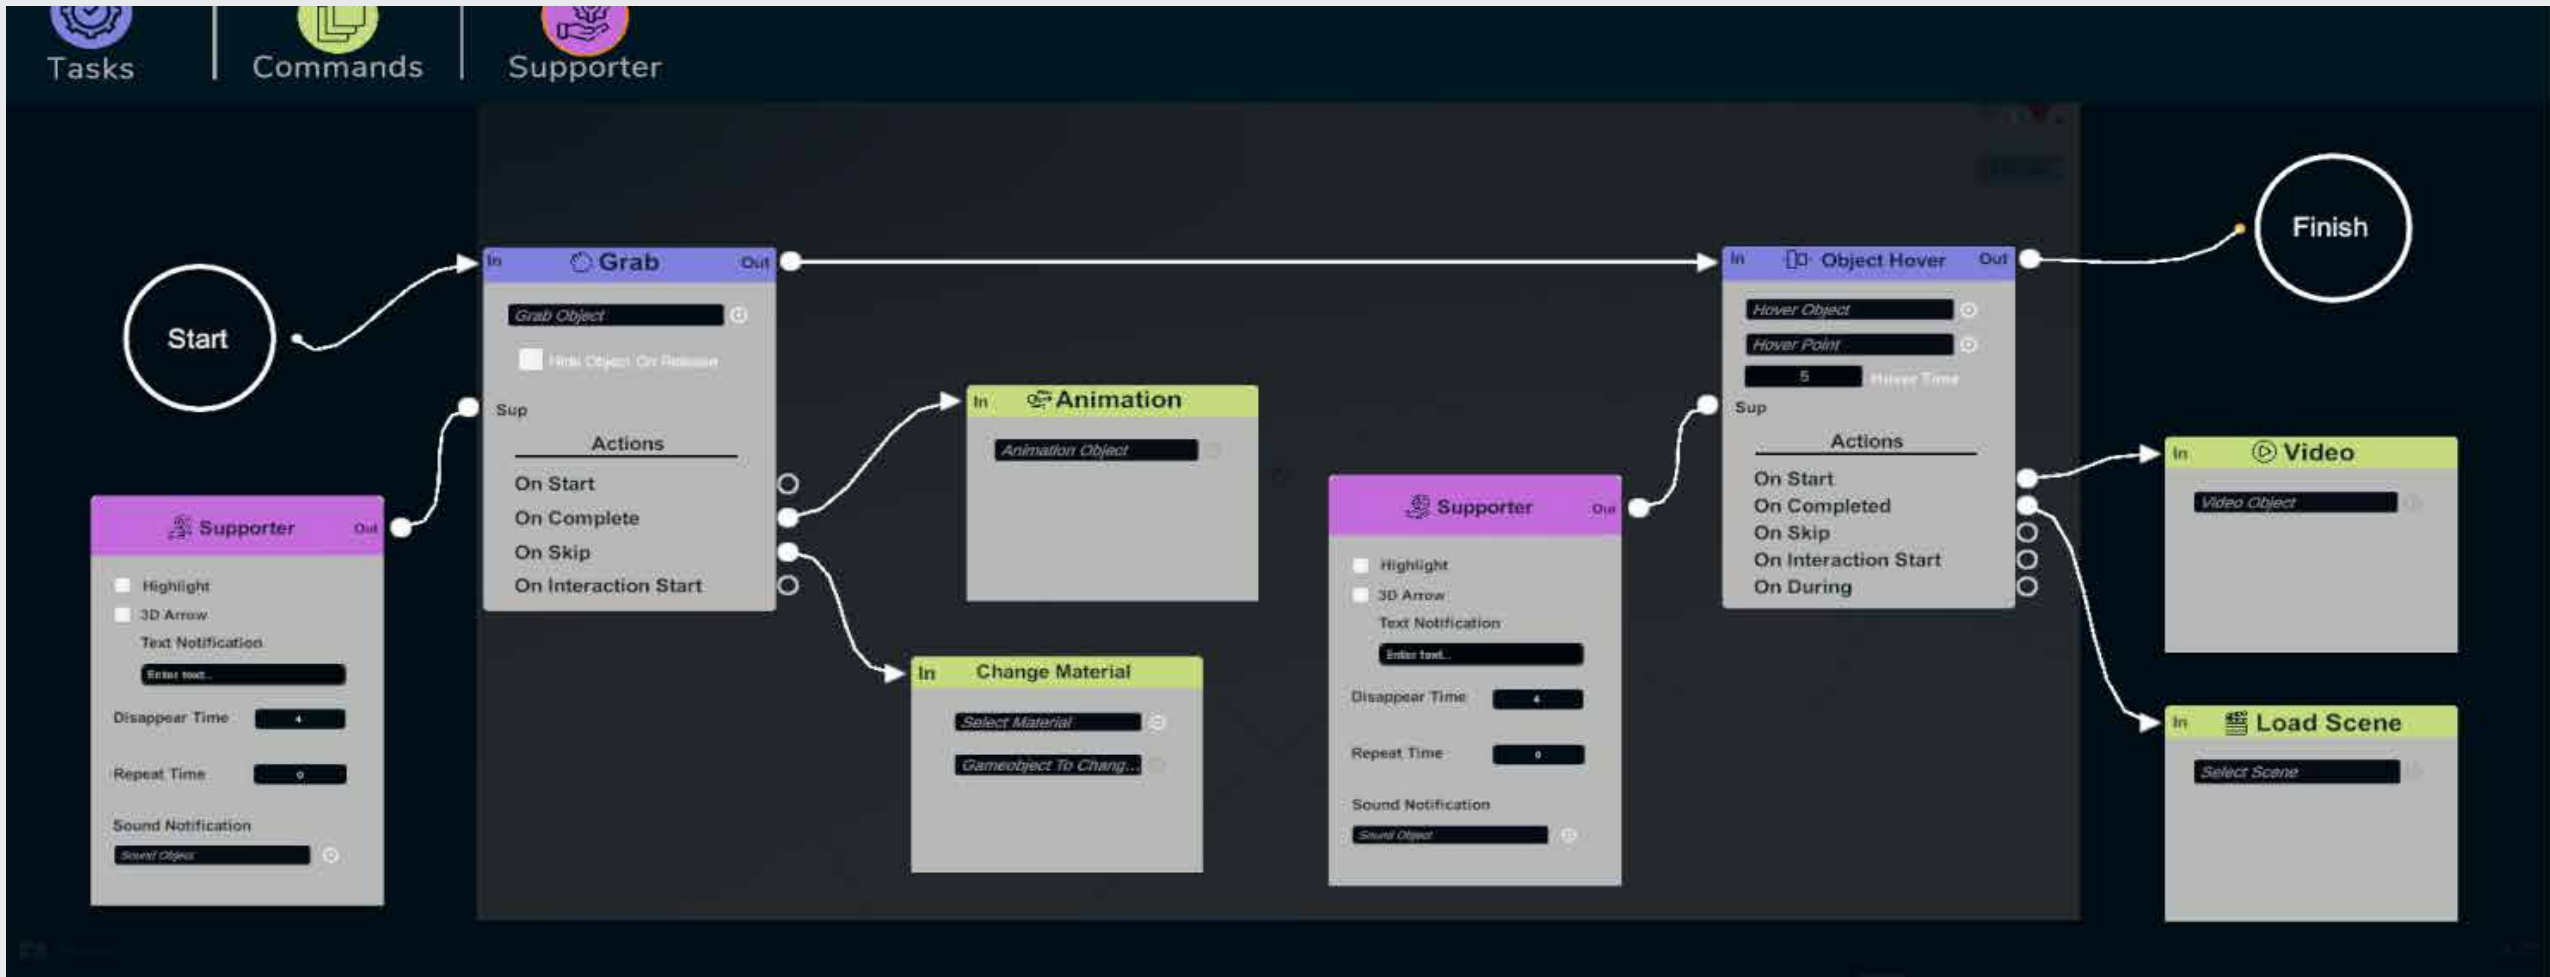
Tasks

Commands

Supporter

Start

Supporter Out
Highlight
3D Arrow
Text Notification
Enter text...
Disappear Time 4
Repeat Time 0
Sound Notification
Sound Object

In Grab Out
Grab Object
Hide Object On Release
Sup
Actions
On Start
On Complete
On Skip
On Interaction Start

In Animation
Animation Object

In Change Material
Select Material
Gameobject To Chang...

Supporter Out
Highlight
3D Arrow
Text Notification
Enter text...
Disappear Time 4
Repeat Time 0
Sound Notification
Sound Object

In Object Hover Out
Hover Object
Hover Point
5 Hover Time
Sup
Actions
On Start
On Completed
On Skip
On Interaction Start
On During

Finish

In Video
Video Object

In Load Scene
Select Scene